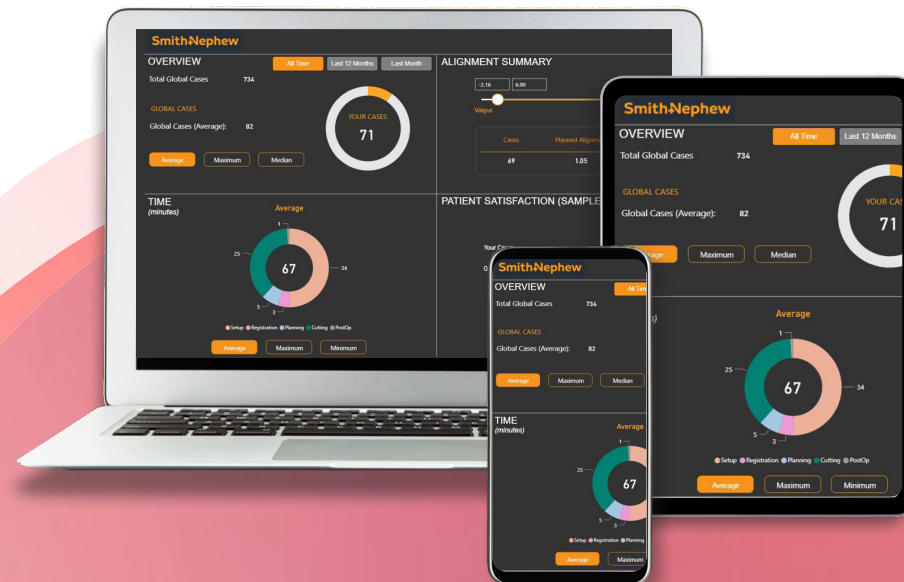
Smith+Nephew

OVERVIEW

All Time

Last 12 Months

Last Month

Total Global Cases 734

GLOBAL CASES

Global Cases (Average): 82

YOUR CASES

71

Average

Maximum

Median

ALIGNMENT SUMMARY

-2.16

6.90

Valgus

Cases

Planned Alignm

69

1.05

TIME

(minutes)

Average

1

25

67

34

5

3

Setup Registration Planning Cutting PostOp

Average

Maximum

Minimum

PATIENT SATISFACTION (SAMPLE

Your Cases

0

Smith+Nephew

OVERVIEW

All Time

Last 12 Months

Total Global Cases 734

GLOBAL CASES

Global Cases (Average): 82

YOUR CAS

71

Average

Maximum

Median

Average

1

25

67

34

5

3

Setup Registration Planning Cutting PostOp

Average

Maximum

Minimum

Smith+Nephew

OVERVIEW

All Tim

Total Global Cases 734

GLOBAL CASES

Global Cases (Average): 82

Average

Maximum

Median

TIME

(minutes)

Average

1

25

67

5

3

Setup Registration Planning

Average

Maximum